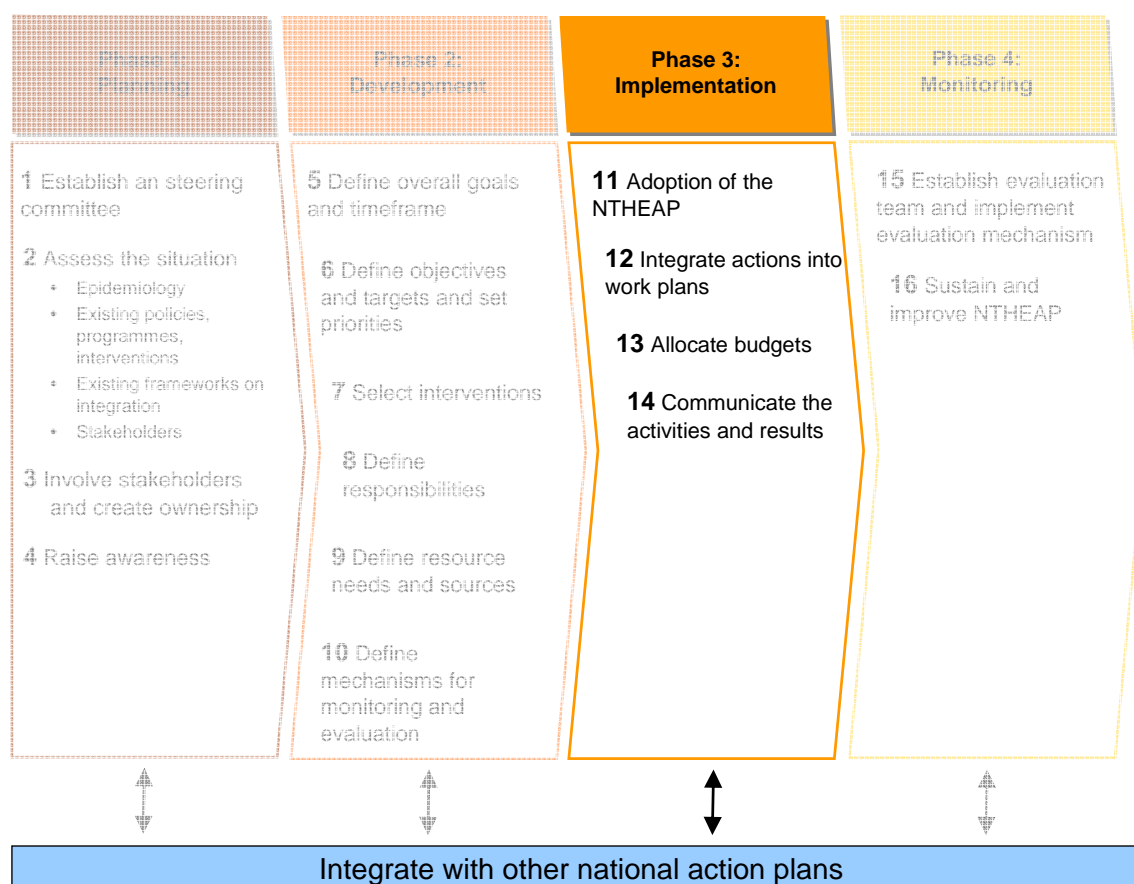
Phase 1: Planning

1 Establish an steering committee

2 Assess the situation

- Epidemiology
- Existing policies, programmes, interventions
- Existing frameworks on integration
- Stakeholders

3 Involve stakeholders and create ownership

4 Raise awareness

Phase 2: Development

5 Define overall goals and timeframe

6 Define objectives and targets and set priorities

7 Select interventions

8 Define responsibilities

9 Define resource needs and sources

10 Define mechanisms for monitoring and evaluation

Phase 3: Implementation

11 Adoption of the NTHEAP

12 Integrate actions into work plans

13 Allocate budgets

14 Communicate the activities and results

Phase 4: Monitoring

15 Establish evaluation team and implement evaluation mechanism

16 Sustain and improve NTHEAP

Integrate with other national action plans